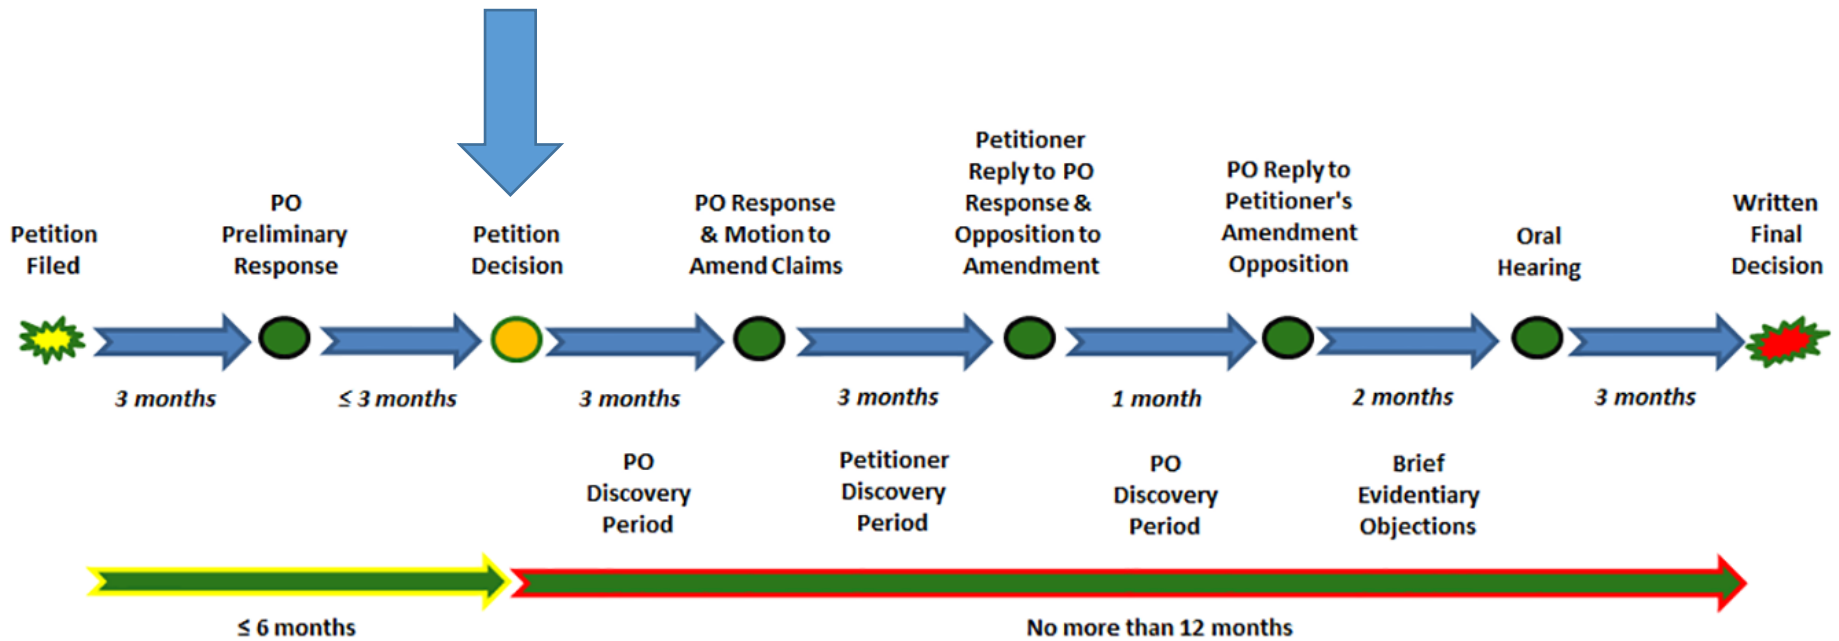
Petition Filed

PO Preliminary Response

Petition Decision

PO Response & Motion to Amend Claims

Petitioner Reply to PO Response & Opposition to Amendment

PO Reply to Petitioner's Amendment Opposition

Oral Hearing

Written Final Decision

3 months

≤ 3 months

3 months

3 months

1 month

2 months

3 months

PO Discovery Period

Petitioner Discovery Period

PO Discovery Period

Brief Evidentiary Objections

≤ 6 months

No more than 12 months